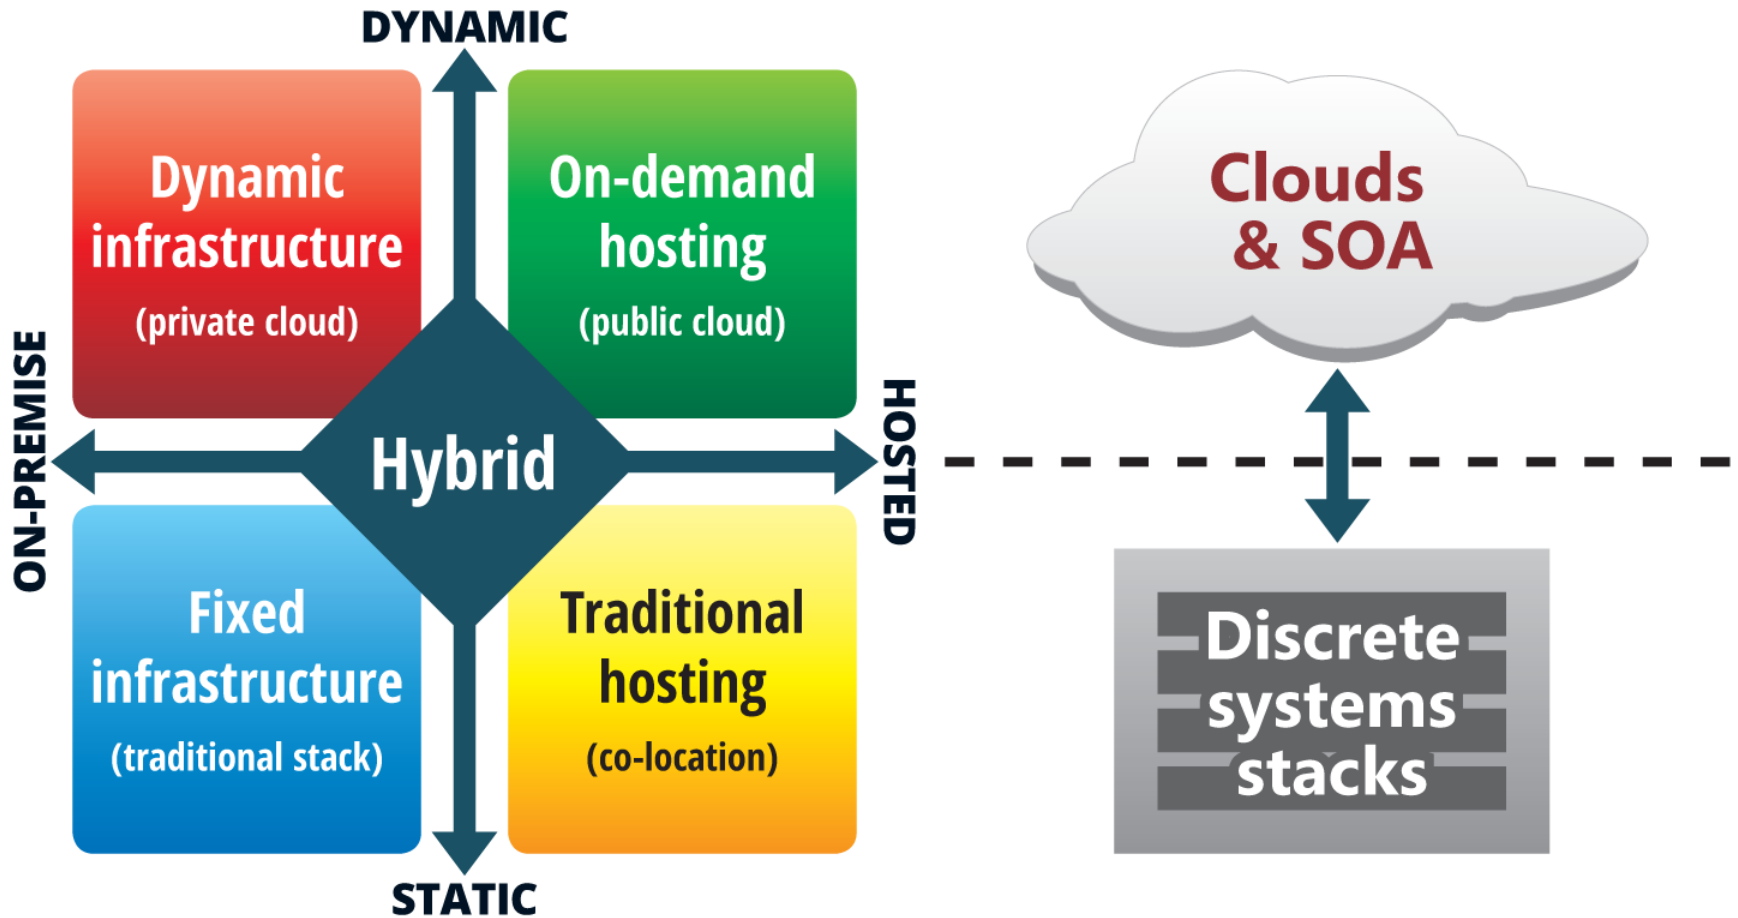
DYNAMIC

Dynamic infrastructure (private cloud)

On-demand hosting (public cloud)

ON-PREMISE

Hybrid

HOSTED

Fixed infrastructure (traditional stack)

Traditional hosting (co-location)

STATIC

Clouds & SOA

Discrete systems stacks